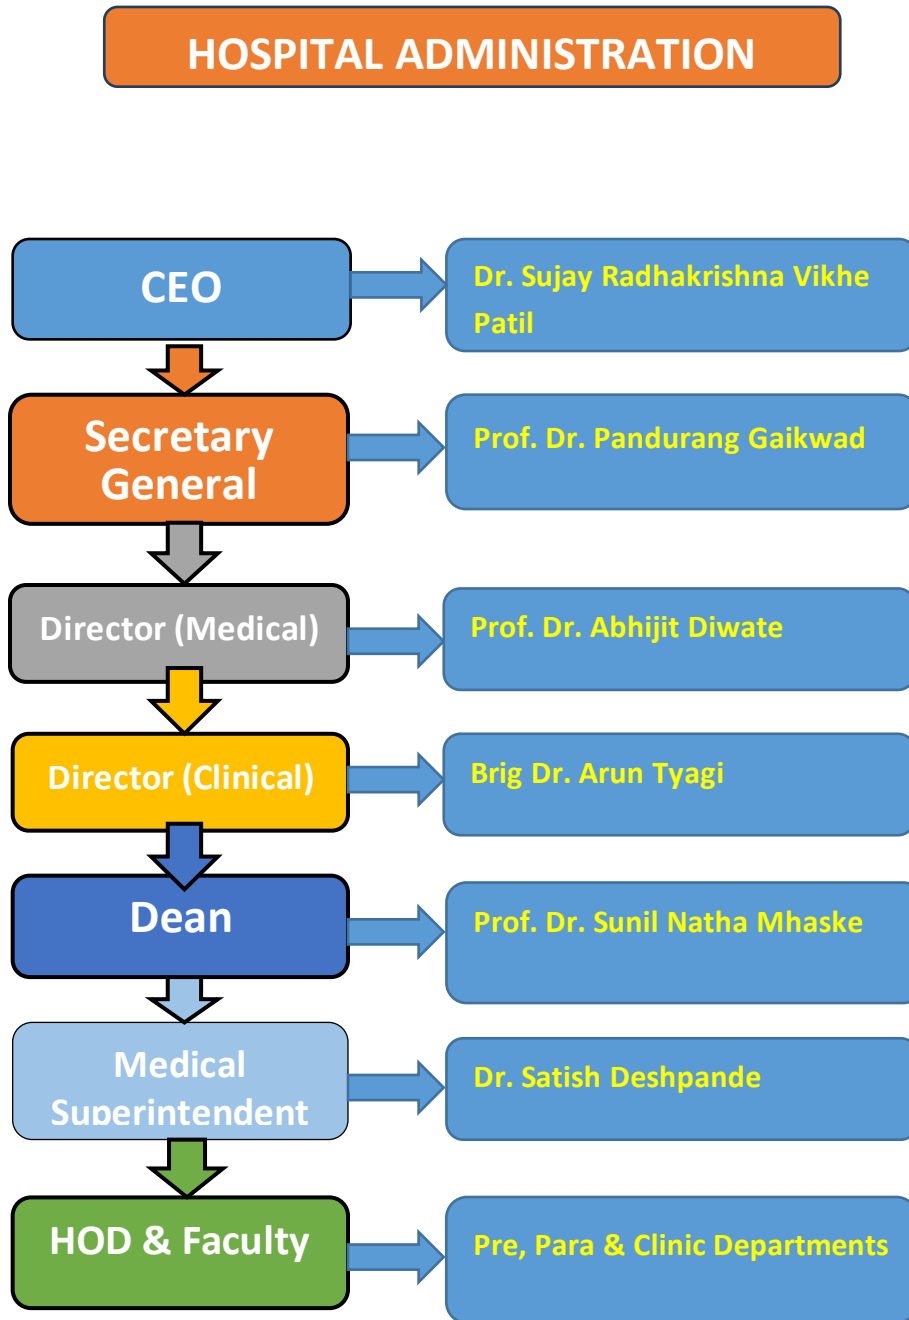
HOSPITAL ADMINISTRATION

CEO

Dr. Sujay Radhakrishna Vikhe Patil

Secretary General

Prof. Dr. Pandurang Gaikwad

Director (Medical)

Prof. Dr. Abhijit Diwate

Director (Clinical)

Brig Dr. Arun Tyagi

Dean

Prof. Dr. Sunil Natha Mhaske

Medical Superintendent

Dr. Satish Deshpande

HOD & Faculty

Pre, Para & Clinic Departments